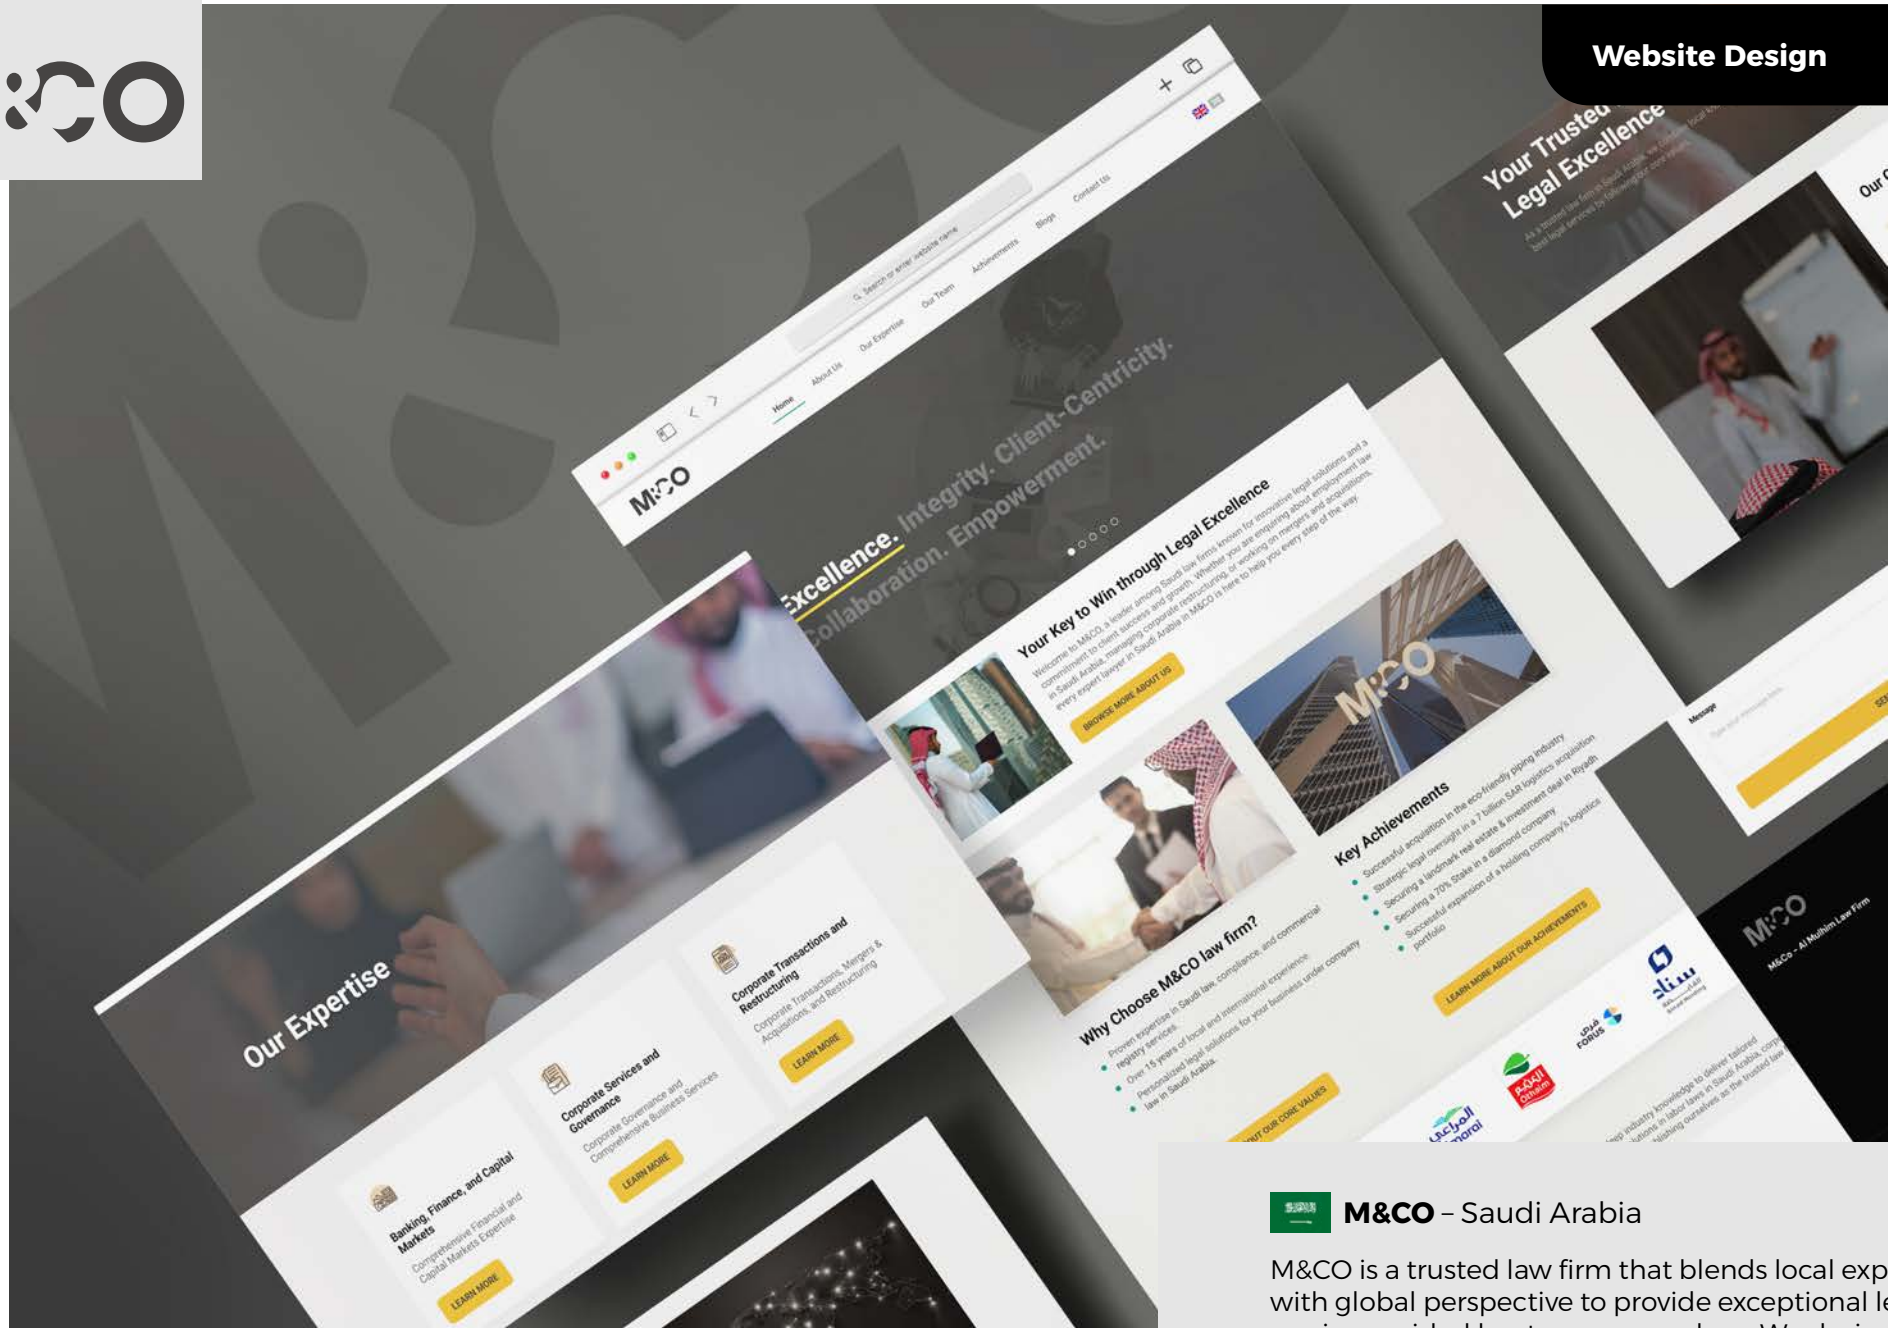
:CO

Website Design

Home About Us Our Expertise Our Team Achievements Blogs Contact Us

Search or enter website name

M&CO

Excellence. Integrity. Client-Centricity. Collaboration. Empowerment.

Your Key to Win through Legal Excellence

BROWSE MORE ABOUT US

Key Achievements

LEARN MORE ABOUT OUR ACHIEVEMENTS

Why Choose M&CO law firm?

Our Expertise

Banking, Finance, and Capital Markets
Comprehensive Financial and Capital Markets Expertise
LEARN MORE

Corporate Services and Governance
Corporate Governance and Comprehensive Business Services
LEARN MORE

Corporate Transactions and Restructuring
Corporate Transactions, Mergers & Acquisitions, and Restructuring
LEARN MORE

Your Trusted Legal Excellence

Our

Message

M&CO
M&Co - Al Muhaim Law Firm

M&CO – Saudi Arabia

M&CO is a trusted law firm that blends local exp with global perspective to provide exceptional le